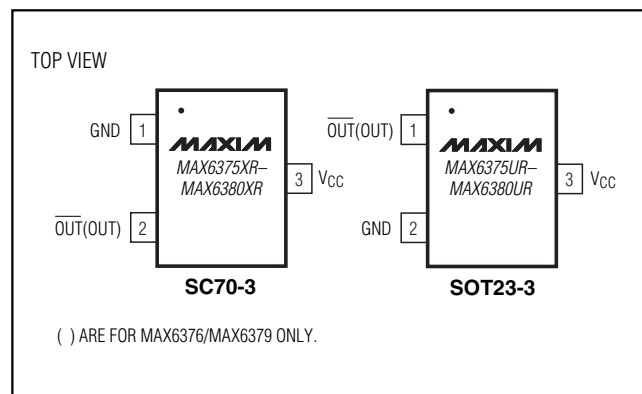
TOP VIEW

GND 1

MAXIM
MAX6375XR–
MAX6380XR

3 $V_{CC}$

$\overline{OUT}$(OUT) 2

SC70-3

$\overline{OUT}$(OUT) 1

MAXIM
MAX6375UR–
MAX6380UR

3 $V_{CC}$

GND 2

SOT23-3

( ) ARE FOR MAX6376/MAX6379 ONLY.